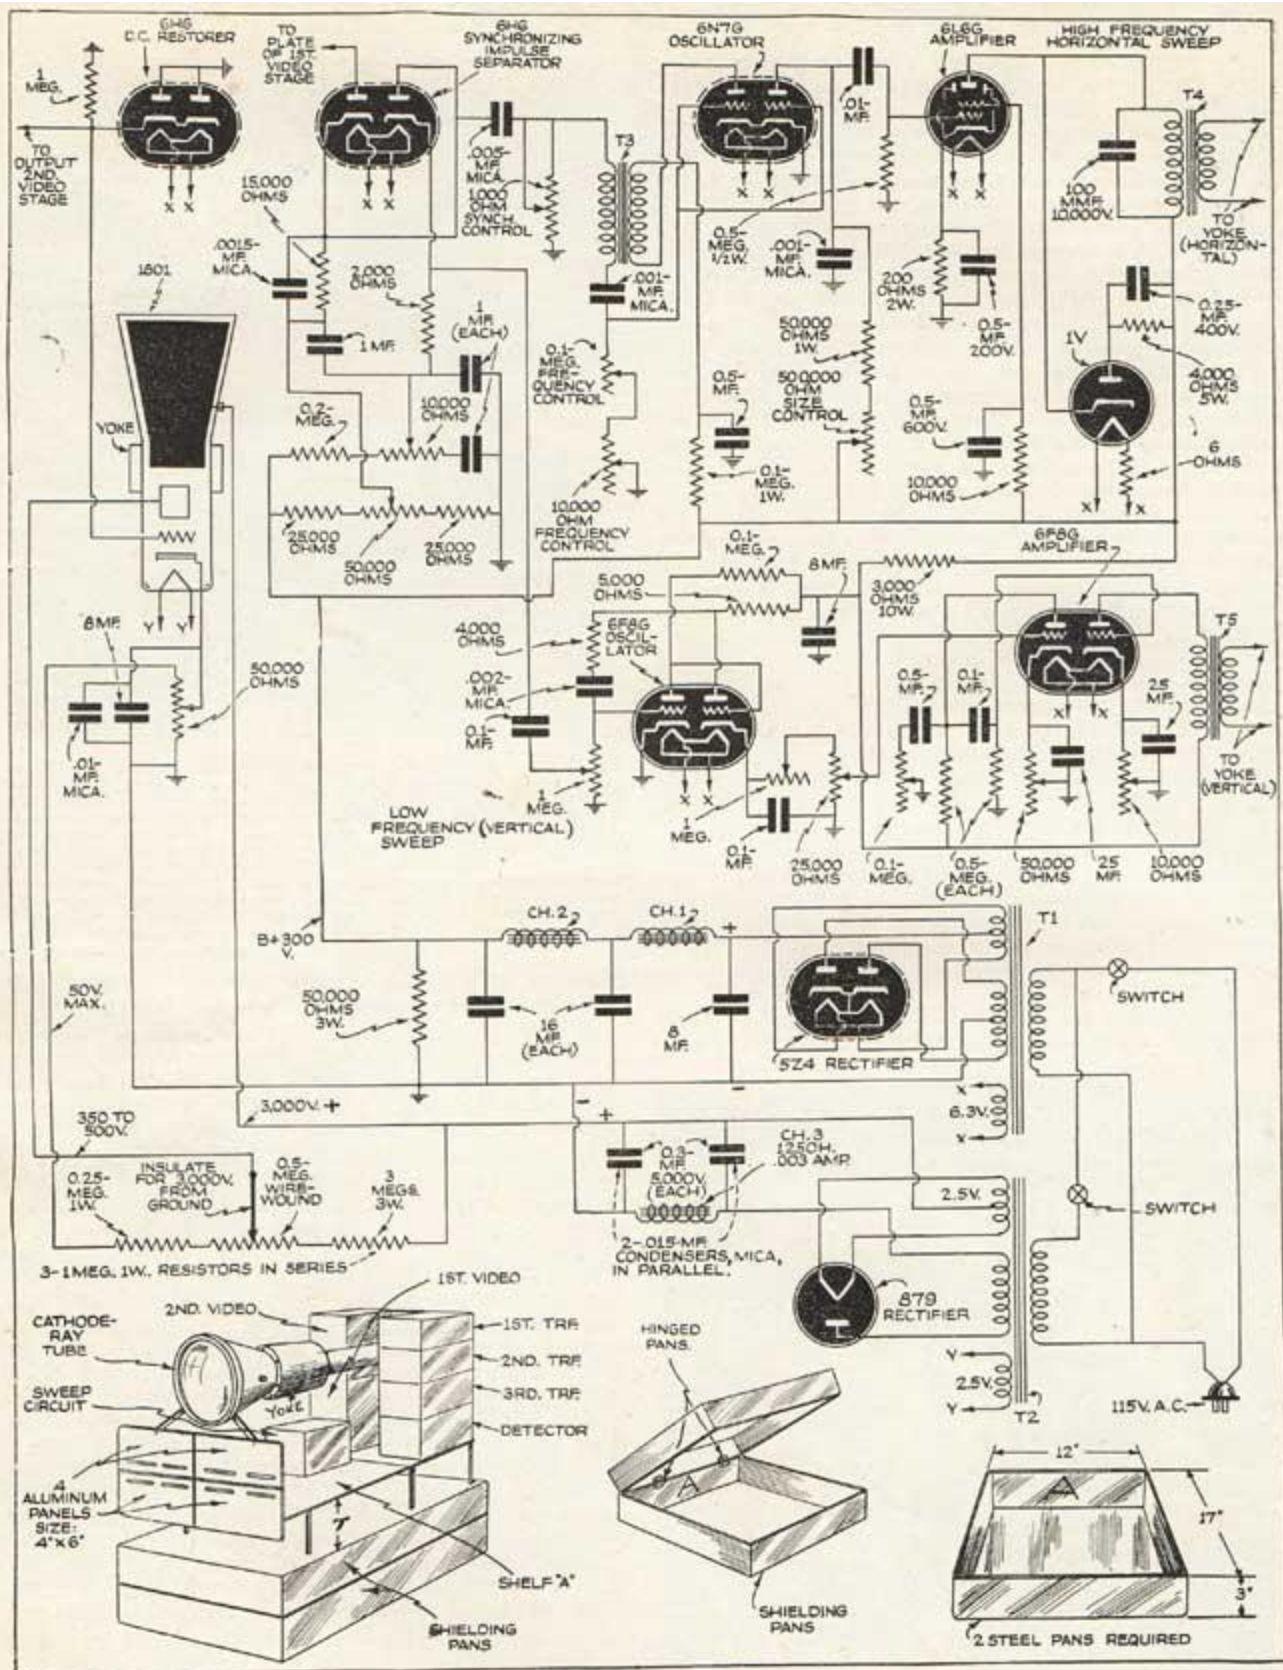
6H6 D.C. RESTORER
TO PLATE OF 1ST. VIDEO STAGE
6H6 SYNCHRONIZING IMPULSE SEPARATOR
6N7G OSCILLATOR
6L6G AMPLIFIER
HIGH FREQUENCY HORIZONTAL SWEEP
1 MEG.
TO OUTPUT 2ND. VIDEO STAGE
X X
X X
.005-MF. MICA
1,000 OHM SYNCH. CONTROL
T3
X X
.01-MF.
X X
T4
100 MMF. 10,000V.
TO YOKE (HORIZONTAL)
15,000 OHMS
.0015-MF. MICA
2,000 OHMS
1 MF.
1 MF. (EACH)
.001-MF. MICA.
0.5-MEG. 1/2W.
.001-MF. MICA.
200 OHMS 2W.
0.5-MF. 200V.
0.25-MF. 400V.
4,000 OHMS 5W.
1V
1801
0.1-MEG. FREQUENCY CONTROL
50,000 OHMS 1W.
500,000 OHM SIZE CONTROL
0.5-MF.
0.5-MF. 600V.
6 OHMS
YOKE
0.2-MEG.
10,000 OHMS
0.1-MEG. 1W.
10,000 OHMS
X X
25,000 OHMS
50,000 OHMS
25,000 OHMS
10,000 OHM FREQUENCY CONTROL
0.1-MEG.
8 MF.
3,000 OHMS 10W.
6F8G AMPLIFIER
Y Y
5,000 OHMS
T5
8 MF.
4,000 OHMS
6F8G OSCILLATOR
50,000 OHMS
.002-MF. MICA
0.5-MF.
0.1-MF.
25 MF.
X X
0.1-MF.
TO YOKE (VERTICAL)
.01-MF. MICA.
1 MEG.
X X
LOW FREQUENCY (VERTICAL) SWEEP
1 MEG.
0.1-MF.
25,000 OHMS
0.1-MEG.
0.5-MEG. (EACH)
50,000 OHMS
25 MF.
10,000 OHMS
CH. 2
CH. 1
+
T1
B+300 V.
SWITCH
50V. MAX.
50,000 OHMS 3W.
16 MF. (EACH)
8 MF.
5Z4 RECTIFIER
X
6.3V.
X
3,000V. +
−
−
350 TO 500V.
+
0.3-MF. 5,000V. (EACH)
CH. 3 1250H. .003 AMP.
2.5V.
SWITCH
0.25-MEG. 1W.
INSULATE FOR 3,000V. FROM GROUND
0.5-MEG. WIRE-WOUND
3 MEGS. 3W.
2-.015-MF. CONDENSERS, MICA, IN PARALLEL.
3-1 MEG. 1W. RESISTORS IN SERIES
879 RECTIFIER
1ST. VIDEO
2ND. VIDEO
CATHODE-RAY TUBE
1ST. TRF.
2ND. TRF.
HINGED PANS.
Y
2.5V.
Y
T2
SWEEP CIRCUIT
YOKE
3RD. TRF.
DETECTOR
115V. A.C.
12"
4 ALUMINUM PANELS SIZE: 4"X6"
7"
17"
SHELF "A"
3"
SHIELDING PANS
SHIELDING PANS
2 STEEL PANS REQUIRED